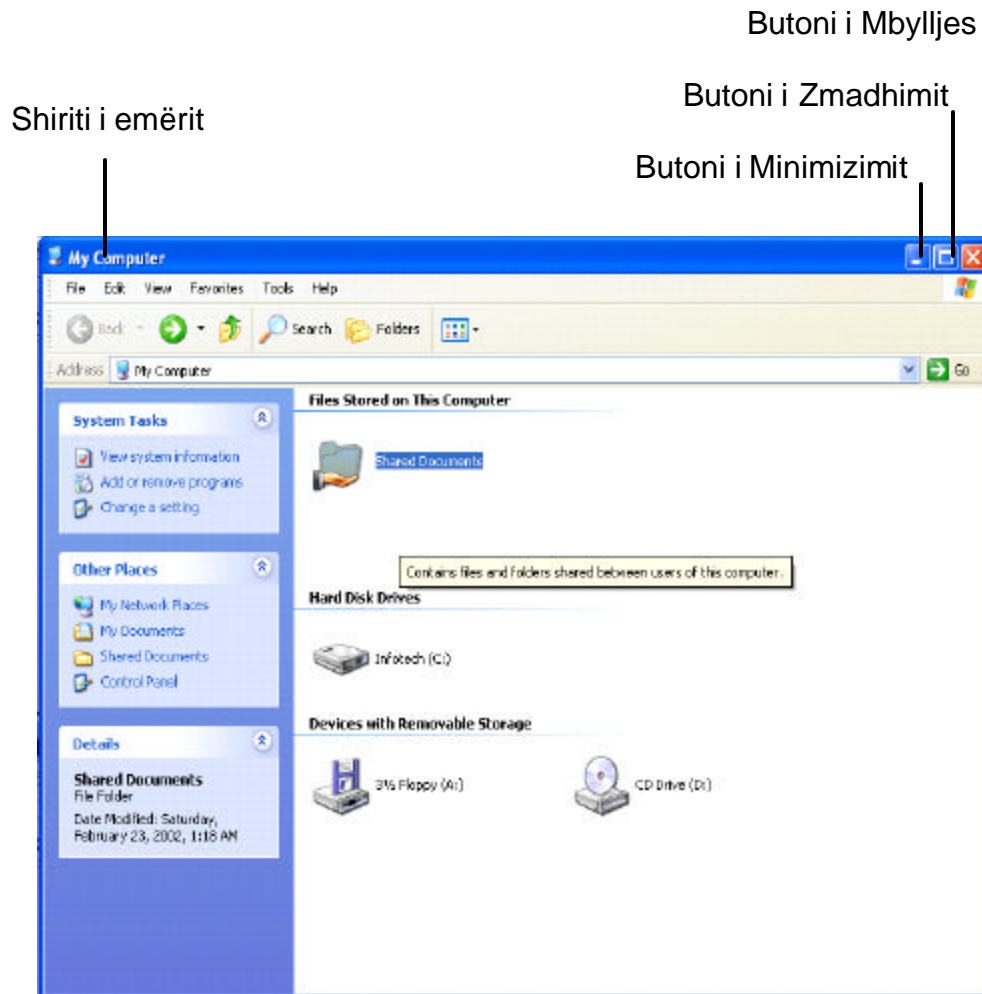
Butoni i Mbylljes

Butoni i Zmadhimit

Shiriti i emërit

Butoni i Minimizimit

My Computer

File Edit View Favorites Tools Help

Back Search Folders

Address My Computer Go

System Tasks

View system information
Add or remove programs
Change a setting

Other Places

My Network Places
My Documents
Shared Documents
Control Panel

Details

Shared Documents
File Folder
Date Modified: Saturday, February 23, 2002, 1:18 AM

Files Stored on This Computer

Shared Documents

Contains files and folders shared between users of this computer.

Hard Disk Drives

Infotech (C:)

Devices with Removable Storage

3½ Floppy (A:)

CD Drive (D:)